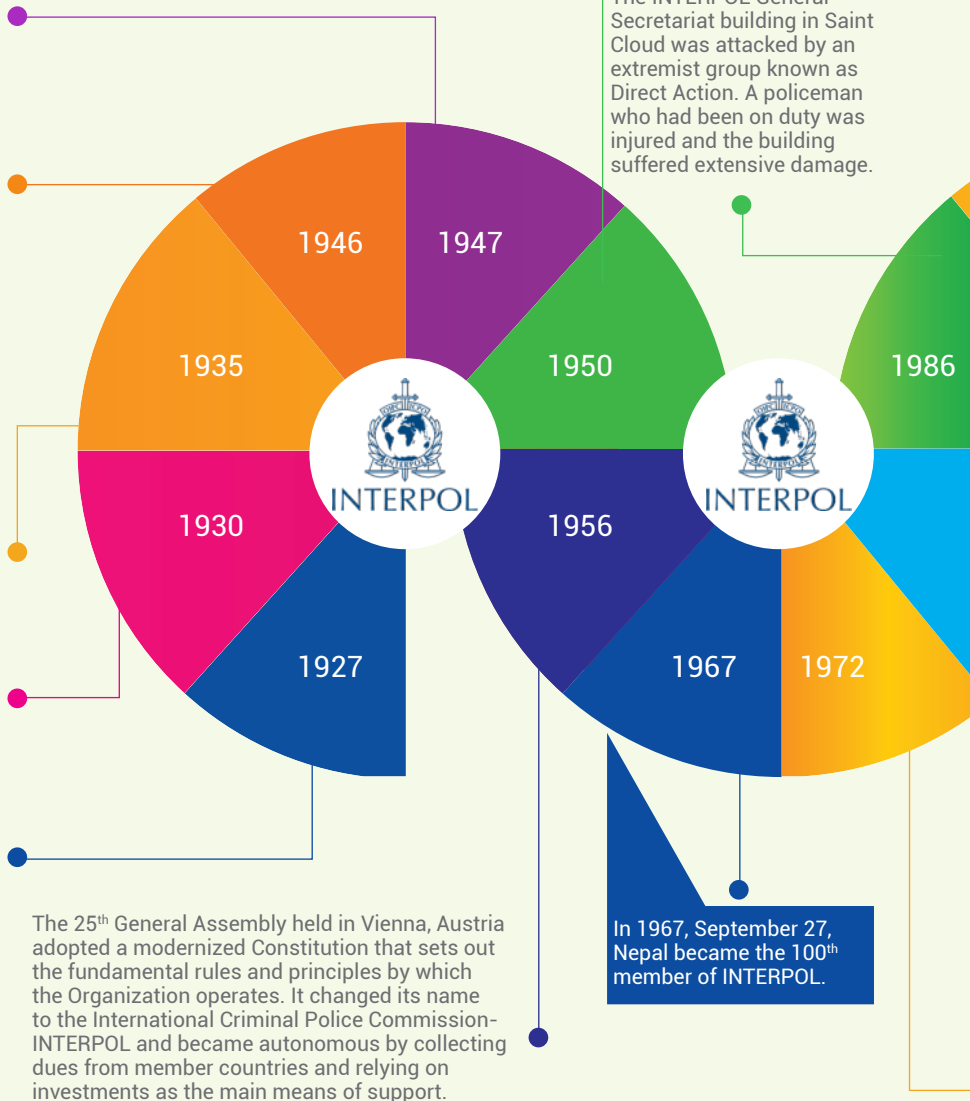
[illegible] Secretariat building in Saint Cloud was attacked by an extremist group known as Direct Action. A policeman who had been on duty was injured and the building suffered extensive damage.

1946

1947

1935

1950

1986

1930

1956

1927

1967

1972

INTERPOL

INTERPOL

The 25th General Assembly held in Vienna, Austria adopted a modernized Constitution that sets out the fundamental rules and principles by which the Organization operates. It changed its name to the International Criminal Police Commission-INTERPOL and became autonomous by collecting dues from member countries and relying on investments as the main means of support.

In 1967, September 27, Nepal became the 100th member of INTERPOL.